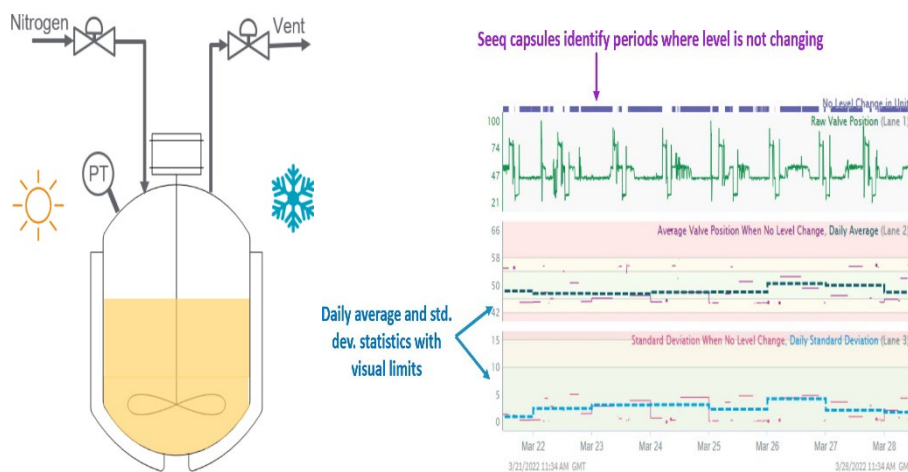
Nitrogen

Vent

PT

Seeq capsules identify periods where level is not changing

No Level Change in Unit

Raw Valve Position (Lane 1)

100

74

47

21

Average Valve Position When No Level Change, Daily Average (Lane 2)

66

58

50

42

Daily average and std. dev. statistics with visual limits

Standard Deviation When No Level Change, Daily Standard Deviation (Lane 3)

15

10

5

0

Mar 22

Mar 23

Mar 24

Mar 25

Mar 26

Mar 27

Mar 28

3/21/2022 11:34 AM GMT

3/28/2022 11:34 AM GMT